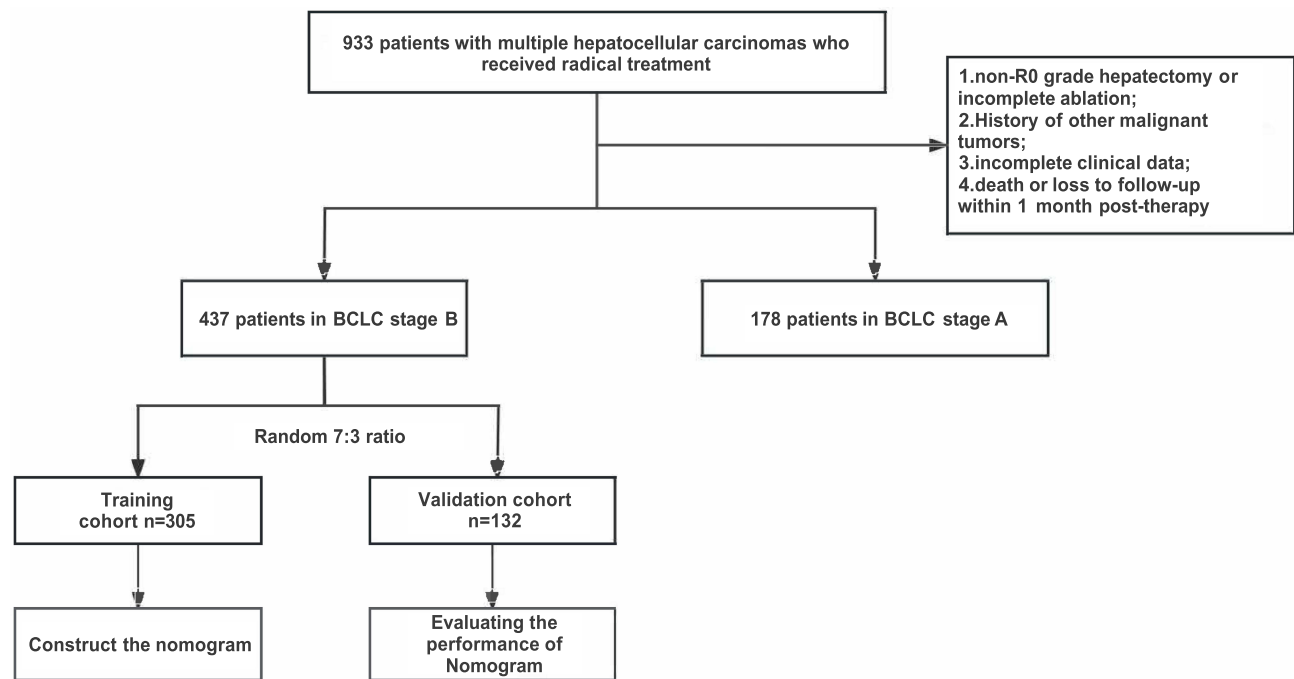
933 patients with multiple hepatocellular carcinomas who received radical treatment

1.non-R0 grade hepatectomy or incomplete ablation;
2.History of other malignant tumors;
3.incomplete clinical data;
4.death or loss to follow-up within 1 month post-therapy

437 patients in BCLC stage B

178 patients in BCLC stage A

Random 7:3 ratio

Training cohort n=305

Validation cohort n=132

Construct the nomogram

Evaluating the performance of Nomogram